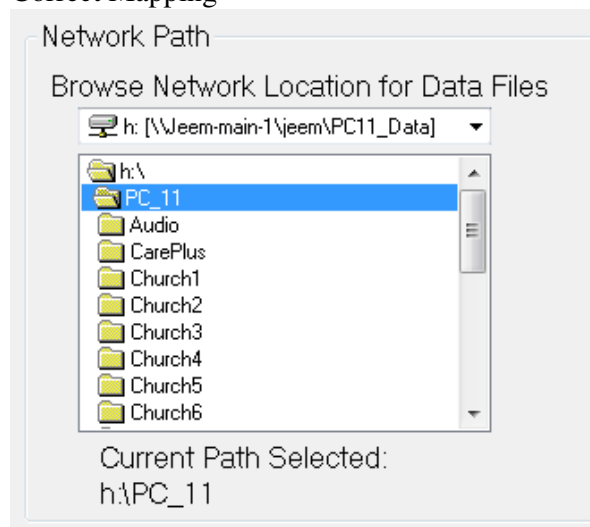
Correct Mapping

Network Path

Browse Network Location for Data Files

h: [\\Jeem-main-1\jeem\PC11_Data]

h:\
PC_11
Audio
CarePlus
Church1
Church2
Church3
Church4
Church5
Church6

Current Path Selected:
h:\PC_11